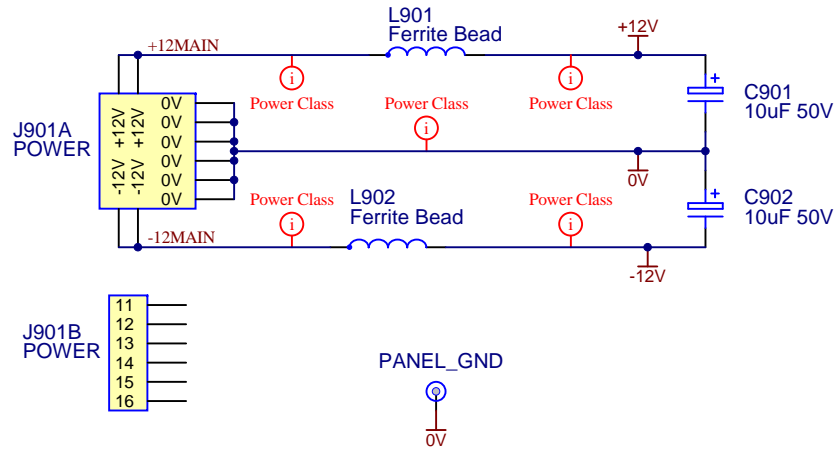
L901
Ferrite Bead

+12MAIN

+12V

Power Class
Power Class
Power Class
Power Class

J901A
POWER

+12V +12V
-12V -12V

0V
0V
0V
0V
0V
0V

C901
10uF 50V

0V

C902
10uF 50V

Power Class
L902
Ferrite Bead
Power Class

-12MAIN

-12V

J901B
POWER

11
12
13
14
15
16

PANEL_GND

0V